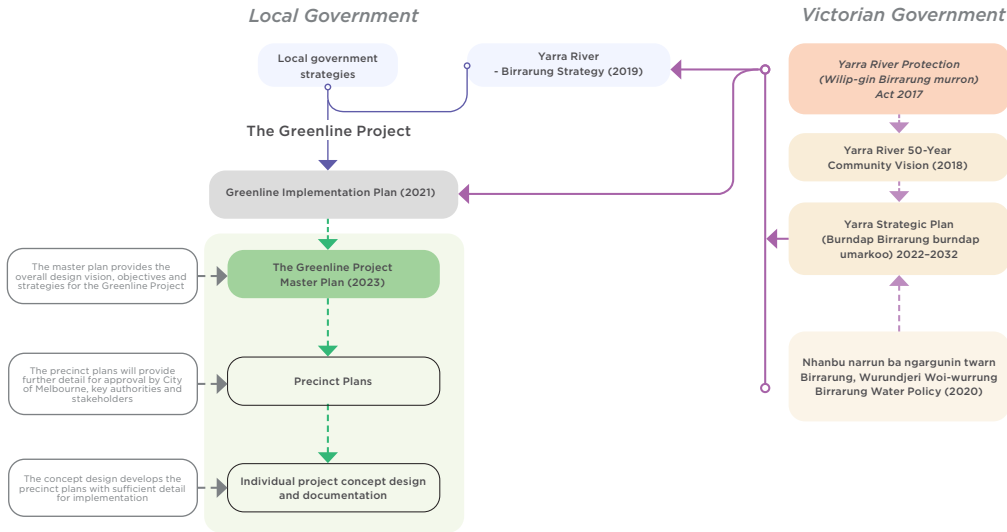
Local Government

Victorian Government

Local government strategies

Yarra River - Birrarung Strategy (2019)

Yarra River Protection (Wilip-gin Birrarung murron) Act 2017

The Greenline Project

Yarra River 50-Year Community Vision (2018)

Greenline Implementation Plan (2021)

Yarra Strategic Plan (Burndap Birrarung burndap umarkoo) 2022–2032

The master plan provides the overall design vision, objectives and strategies for the Greenline Project

The Greenline Project Master Plan (2023)

The precinct plans will provide further detail for approval by City of Melbourne, key authorities and stakeholders

Precinct Plans

Nhanbu narrun ba ngargunin twarn Birrarung, Wurundjeri Woi-wurrung Birrarung Water Policy (2020)

The concept design develops the precinct plans with sufficient detail for implementation

Individual project concept design and documentation